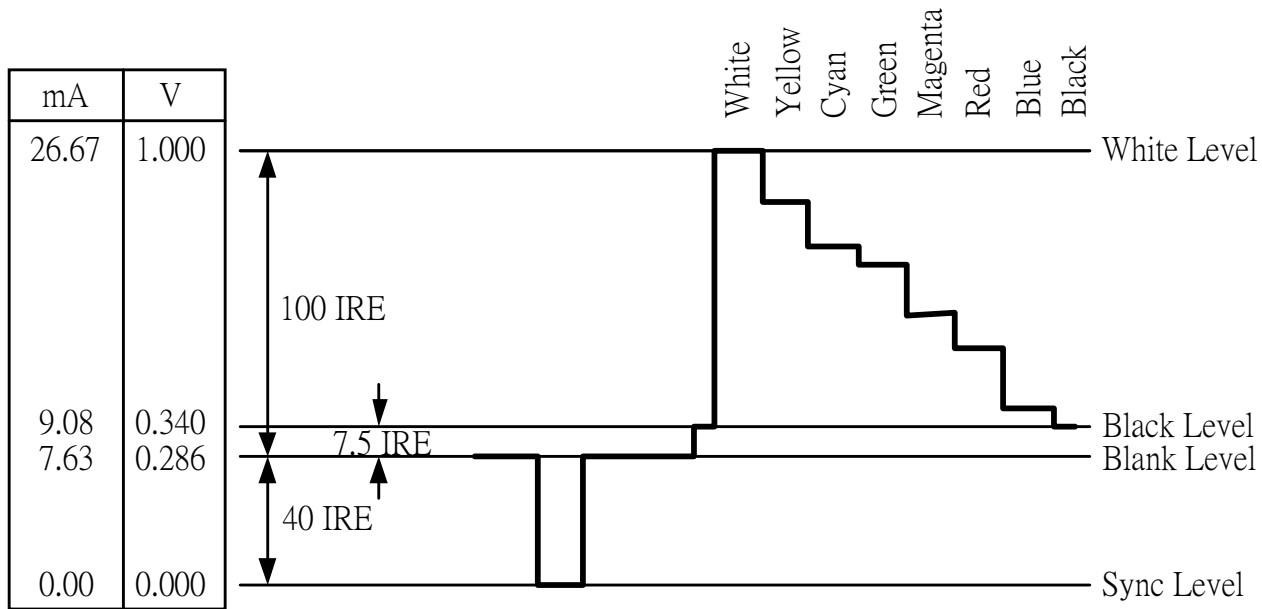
| mA | V |
|---|---|
| 26.67 | 1.000 |
| 9.08 | 0.340 |
| 7.63 | 0.286 |
| 0.00 | 0.000 |

White
Yellow
Cyan
Green
Magenta
Red
Blue
Black

White Level
100 IRE
7.5 IRE
Black Level
Blank Level
40 IRE
Sync Level